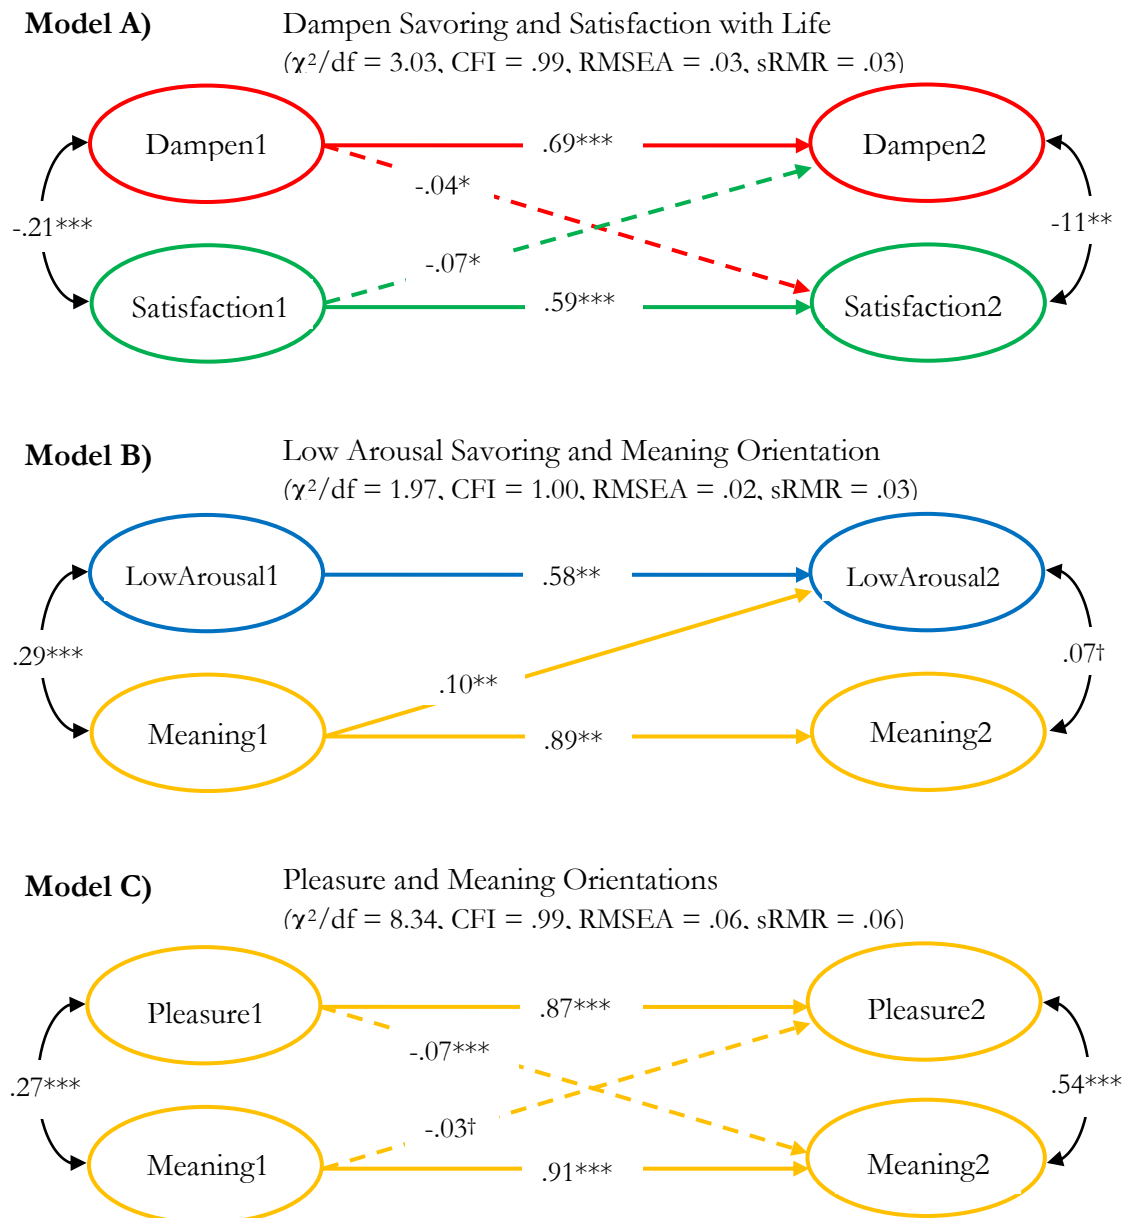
Model A) Dampen Savoring and Satisfaction with Life
($\chi^2$/df = 3.03, CFI = .99, RMSEA = .03, sRMR = .03)

Dampen1
.69***
Dampen2
-.04*
-.21***
-11**
-.07*
Satisfaction1
.59***
Satisfaction2

Model B) Low Arousal Savoring and Meaning Orientation
($\chi^2$/df = 1.97, CFI = 1.00, RMSEA = .02, sRMR = .03)

LowArousal1
.58**
LowArousal2
.29***
.07†
.10**
Meaning1
.89**
Meaning2

Model C) Pleasure and Meaning Orientations
($\chi^2$/df = 8.34, CFI = .99, RMSEA = .06, sRMR = .06)

Pleasure1
.87***
Pleasure2
-.07***
.27***
.54***
-.03†
Meaning1
.91***
Meaning2